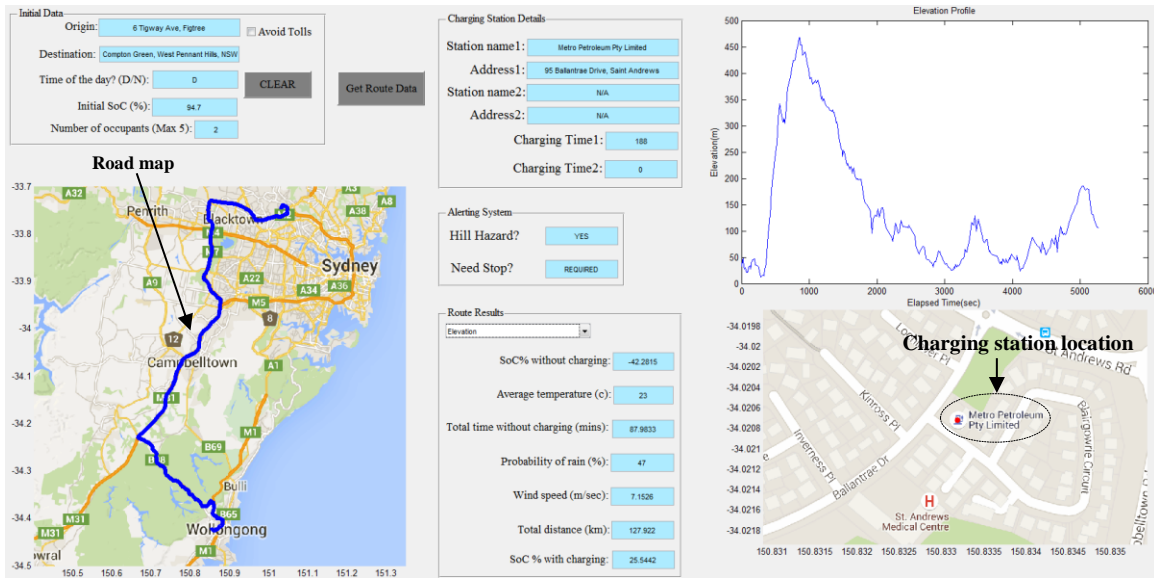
Initial Data

Origin: 6 Tigway Ave, Figtree

Avoid Tolls

Destination: Compton Green, West Pennant Hills, NSW

Time of the day? (D/N): D

CLEAR

Initial SoC (%): 94.7

Number of occupants (Max 5): 2

Get Route Data

Road map

-33.7
-33.8
-33.9
-34
-34.1
-34.2
-34.3
-34.4
-34.5

150.5 150.6 150.7 150.8 150.9 151 151.1 151.2 151.3

A32 A3 A8 Penrith Blacktown A38 A9 A22 Sydney M5 A34 A36 8 12 Campbelltown A1 M31 M1 B69 B88 Bulli M31 B65 Wollongong M1 owral

Charging Station Details

Station name1: Metro Petroleum Pty Limited

Address1: 95 Ballantrae Drive, Saint Andrews

Station name2: N/A

Address2: N/A

Charging Time1: 188

Charging Time2: 0

Alerting System

Hill Hazard? YES

Need Stop? REQUIRED

Route Results

Elevation

SoC% without charging: -42.2815

Average temperature (c): 23

Total time without charging (mins): 87.9833

Probability of rain (%): 47

Wind speed (m/sec): 7.1526

Total distance (km): 127.922

SoC % with charging: 25.5442

Elevation Profile

Elevation(m)

500
450
400
350
300
250
200
150
100
50
0

0 1000 2000 3000 4000 5000 6000

Elapsed Time(sec)

Charging station location

-34.0198
-34.02
-34.0202
-34.0204
-34.0206
-34.0208
-34.021
-34.0212
-34.0214
-34.0216
-34.0218

150.831 150.8315 150.832 150.8325 150.833 150.8335 150.834 150.8345 150.835

Kinross Pl Inverness Pl Ballantrae Dr St Andrews Rd Blairgowrie Circuit Metro Petroleum Pty Limited St. Andrews Medical Centre Dobletown C